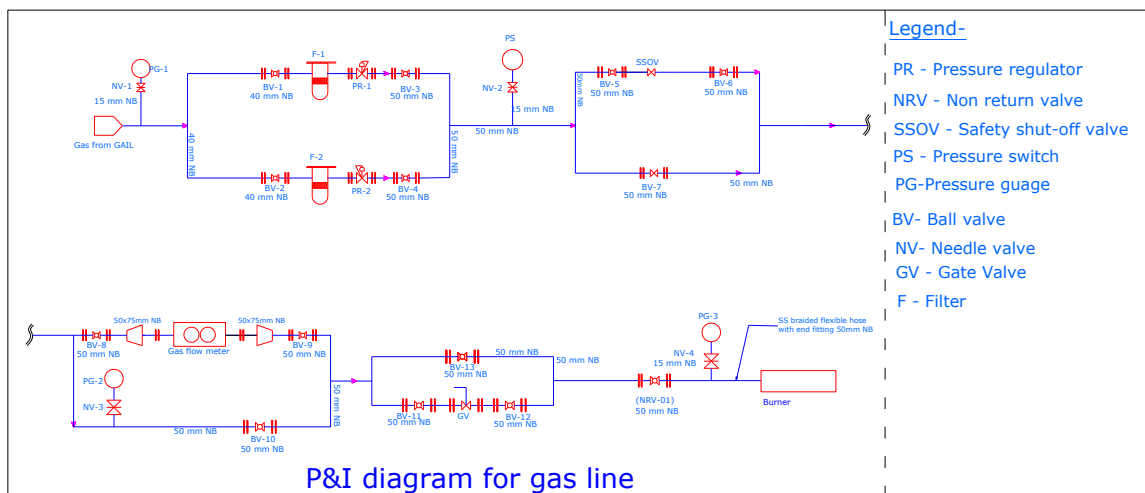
PG-1
NV-1
15 mm NB
Gas from GAIL
40 mm NB
BV-1
40 mm NB
F-1
PR-1
BV-3
50 mm NB
BV-2
40 mm NB
F-2
PR-2
BV-4
50 mm NB
50 mm NB
PS
NV-2
15 mm NB
50 mm NB
50mm NB
BV-5
50 mm NB
SSOV
BV-6
50 mm NB
BV-7
50 mm NB
50 mm NB

Legend-
PR - Pressure regulator
NRV - Non return valve
SSOV - Safety shut-off valve
PS - Pressure switch
PG-Pressure guage
BV- Ball valve
NV- Needle valve
GV - Gate Valve
F - Filter

BV-8
50 mm NB
50x75mm NB
Gas flow meter
50x75mm NB
BV-9
50 mm NB
PG-2
NV-3
50 mm NB
BV-10
50 mm NB
50 mm NB
BV-13
50 mm NB
50 mm NB
BV-11
50 mm NB
GV
BV-12
50 mm NB
50 mm NB
(NRV-01)
50 mm NB
PG-3
NV-4
15 mm NB
SS braided flexible hose with end fitting 50mm NB
Burner

P&I diagram for gas line